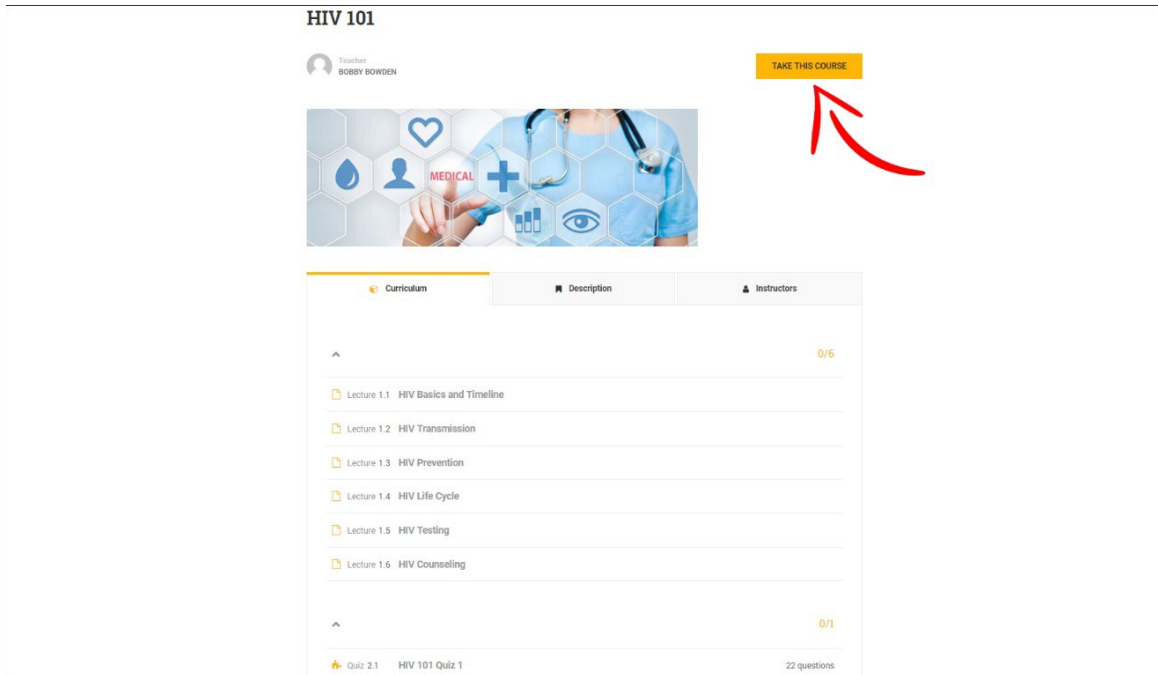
HIV 101

Teacher
BOBBY BOWDEN

TAKE THIS COURSE

MEDICAL

Curriculum | Description | Instructors

0/6

Lecture 1.1 HIV Basics and Timeline

Lecture 1.2 HIV Transmission

Lecture 1.3 HIV Prevention

Lecture 1.4 HIV Life Cycle

Lecture 1.5 HIV Testing

Lecture 1.6 HIV Counseling

0/1

Quiz 2.1 HIV 101 Quiz 1 22 questions